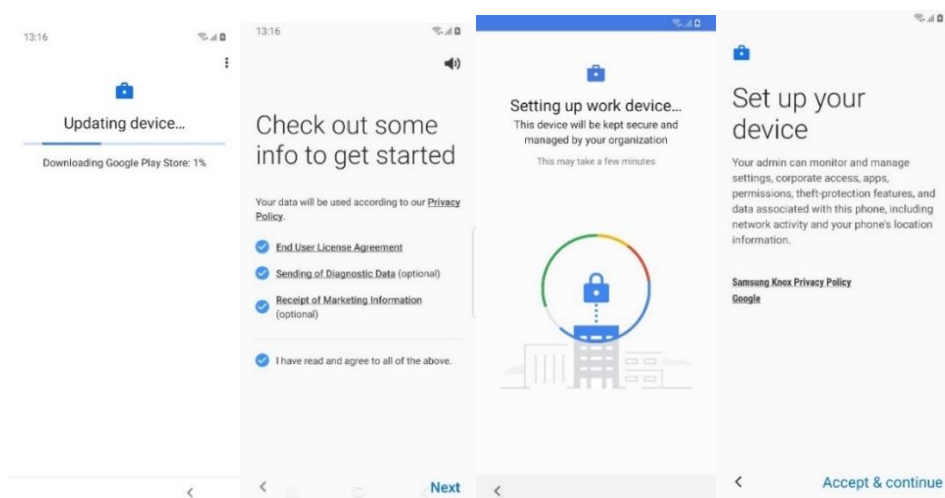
13:16

Updating device...

Downloading Google Play Store: 1%

13:16

Check out some info to get started

Your data will be used according to our Privacy Policy.

End User License Agreement

Sending of Diagnostic Data (optional)

Receipt of Marketing Information (optional)

I have read and agree to all of the above.

Next

Setting up work device...

This device will be kept secure and managed by your organization

This may take a few minutes

Set up your device

Your admin can monitor and manage settings, corporate access, apps, permissions, theft-protection features, and data associated with this phone, including network activity and your phone's location information.

Samsung Knox Privacy Policy

Google

Accept & continue